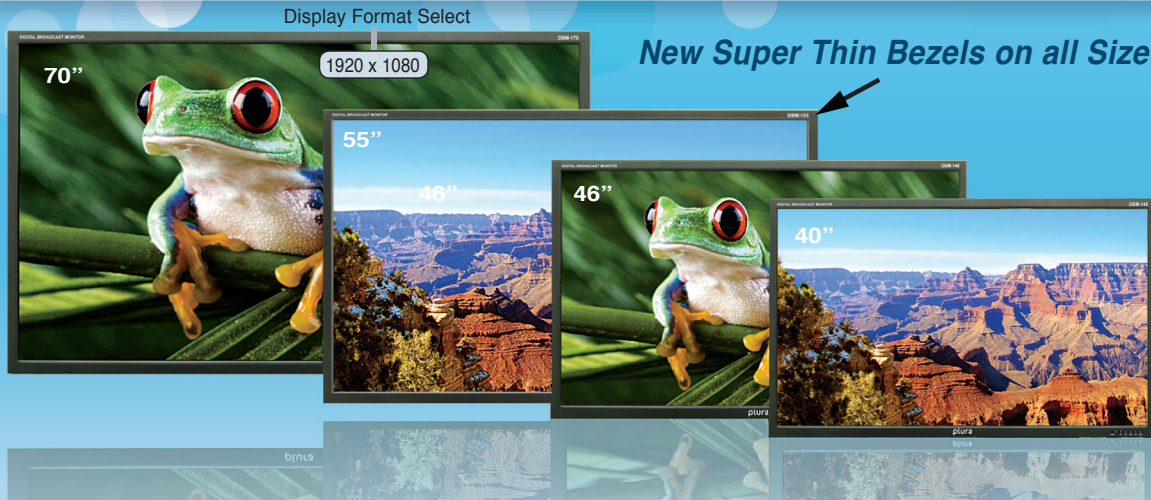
Display Format Select

1920 x 1080

New Super Thin Bezels on all Size

DIGITAL BROADCAST MONITOR

DSM-170

70"

DIGITAL BROADCAST MONITOR

DSM-155

55"

46"

DIGITAL BROADCAST MONITOR

DSM-146

46"

plura

DIGITAL BROADCAST MONITOR

DSM-140

40"

plura